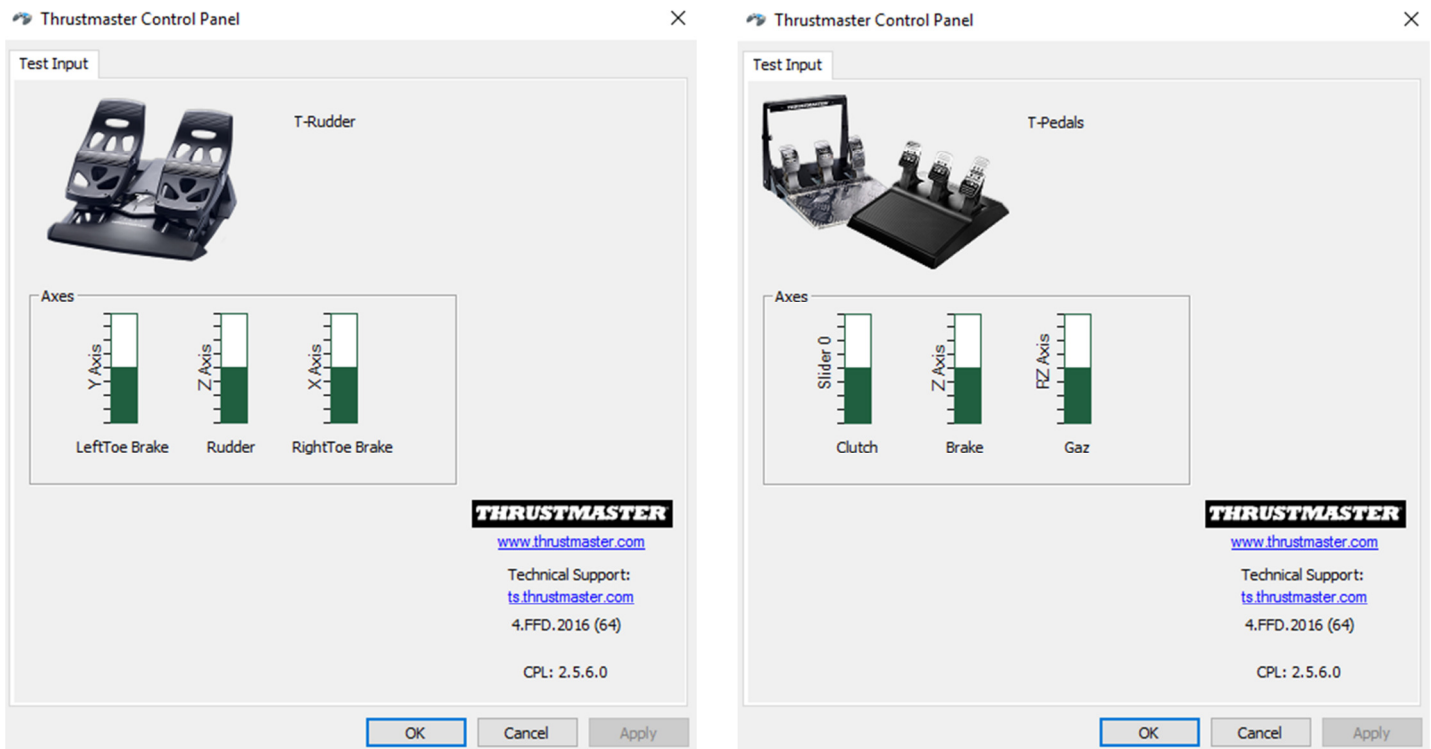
Thrustmaster Control Panel
X

Test Input

T-Rudder

Axes

Y Axis
Z Axis
X Axis

LeftToe Brake
Rudder
RightToe Brake

THRUSTMASTER

www.thrustmaster.com

Technical Support:
ts.thrustmaster.com
4.FFD.2016 (64)

CPL: 2.5.6.0

OK
Cancel
Apply

Thrustmaster Control Panel
X

Test Input

T-Pedals

Axes

Slider 0
Z Axis
RZ Axis

Clutch
Brake
Gaz

THRUSTMASTER

www.thrustmaster.com

Technical Support:
ts.thrustmaster.com
4.FFD.2016 (64)

CPL: 2.5.6.0

OK
Cancel
Apply